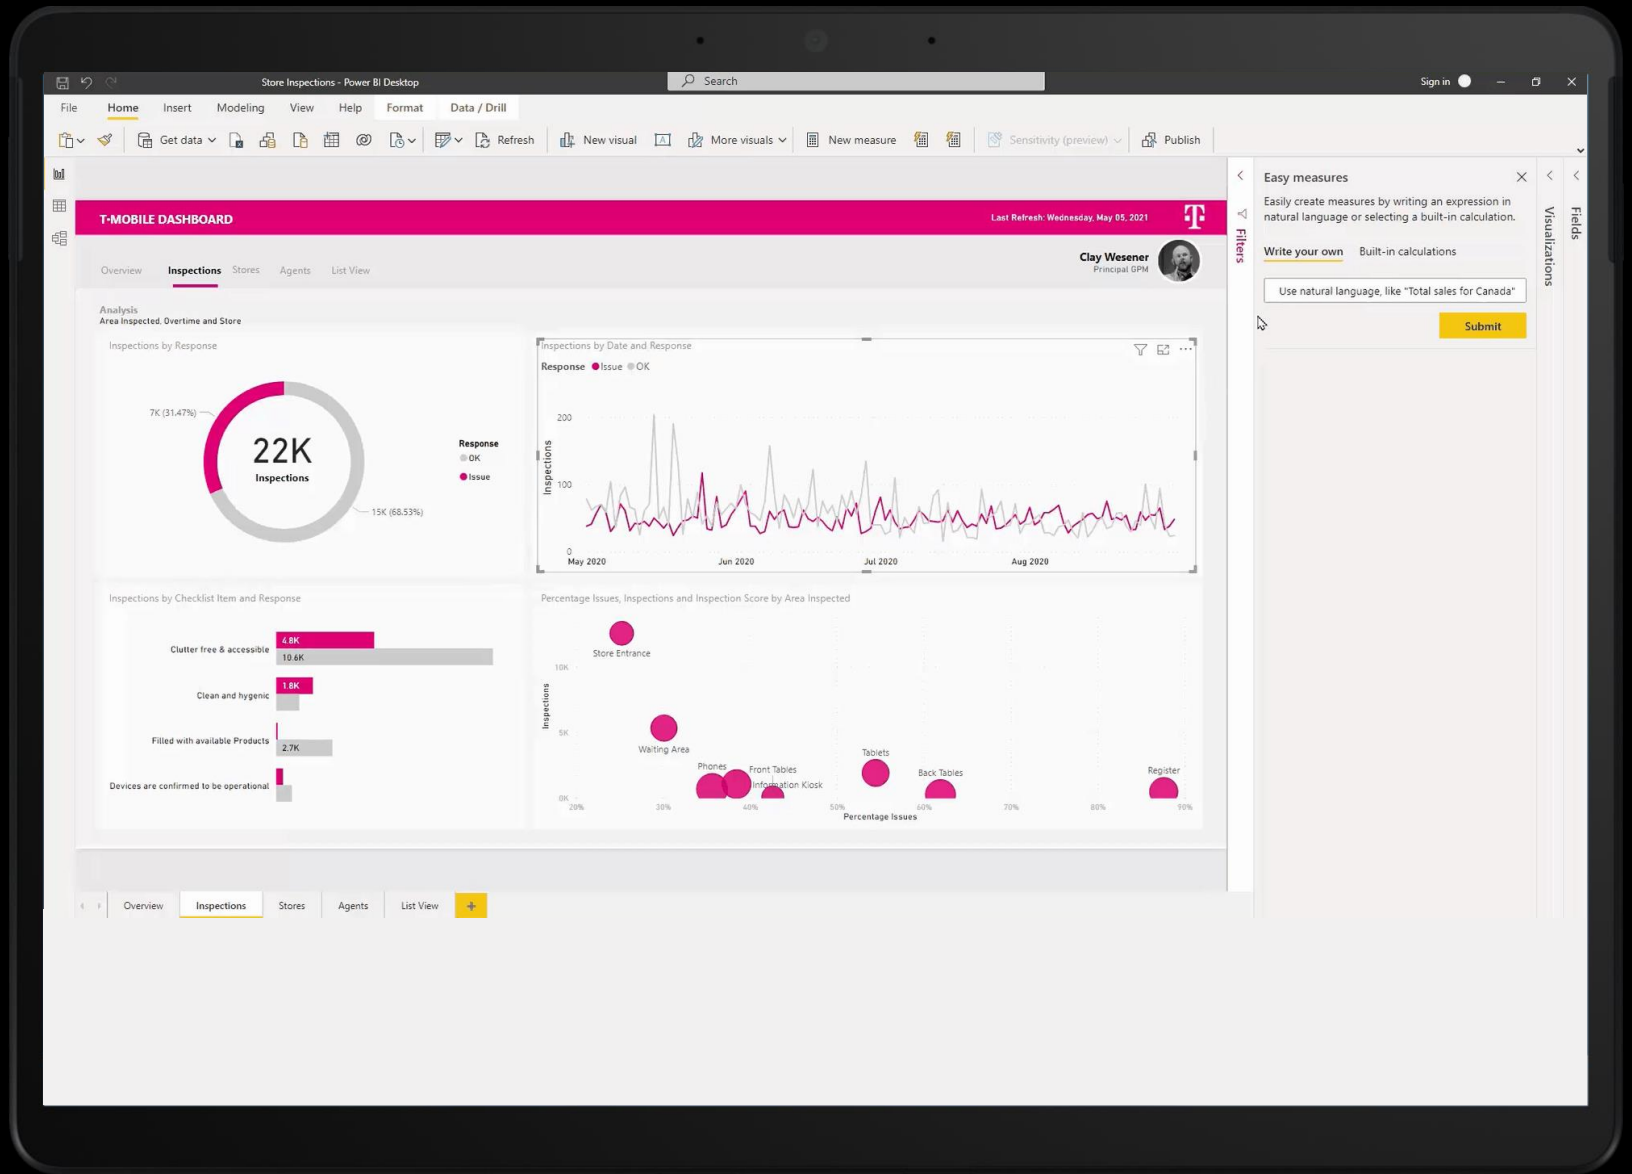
Store Inspections - Power BI Desktop

Search

Sign in

File Home Insert Modeling View Help Format Data / Drill

Get data Refresh New visual More visuals New measure Sensitivity (preview) Publish

T-MOBILE DASHBOARD

Last Refresh: Wednesday, May 05, 2021

Overview Inspections Stores Agents List View

Clay Wesener
Principal GPM

Analysis
Area Inspected, Overtime and Store

Inspections by Response

7K (31.47%)

22K
Inspections

15K (68.53%)

Response
OK
Issue

Inspections by Date and Response

Response Issue OK

200
100
0
Inspections

May 2020 Jun 2020 Jul 2020 Aug 2020

Inspections by Checklist Item and Response

Clutter free & accessible 4.8K 10.6K
Clean and hygenic 1.8K
Filled with available Products 2.7K
Devices are confirmed to be operational

Percentage Issues, Inspections and Inspection Score by Area Inspected

10K
5K
0K
Inspections

Store Entrance
Waiting Area
Phones
Front Tables
Information Kiosk
Tablets
Back Tables
Register

20% 30% 40% 50% 60% 70% 80% 90%
Percentage Issues

Filters

Easy measures

Easily create measures by writing an expression in natural language or selecting a built-in calculation.

Write your own Built-in calculations

Use natural language, like "Total sales for Canada"

Submit

Visualizations

Fields

Overview Inspections Stores Agents List View +